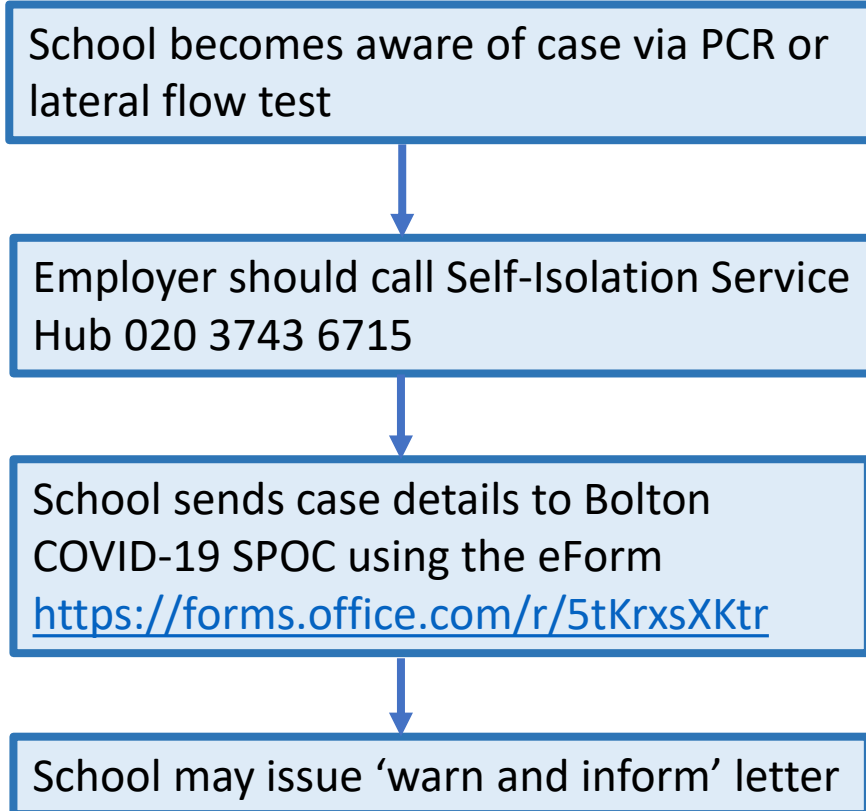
School becomes aware of case via PCR or lateral flow test

Employer should call Self-Isolation Service Hub 020 3743 6715

School sends case details to Bolton COVID-19 SPOC using the eForm https://forms.office.com/r/5tKrxsXKtr

School may issue ‘warn and inform’ letter